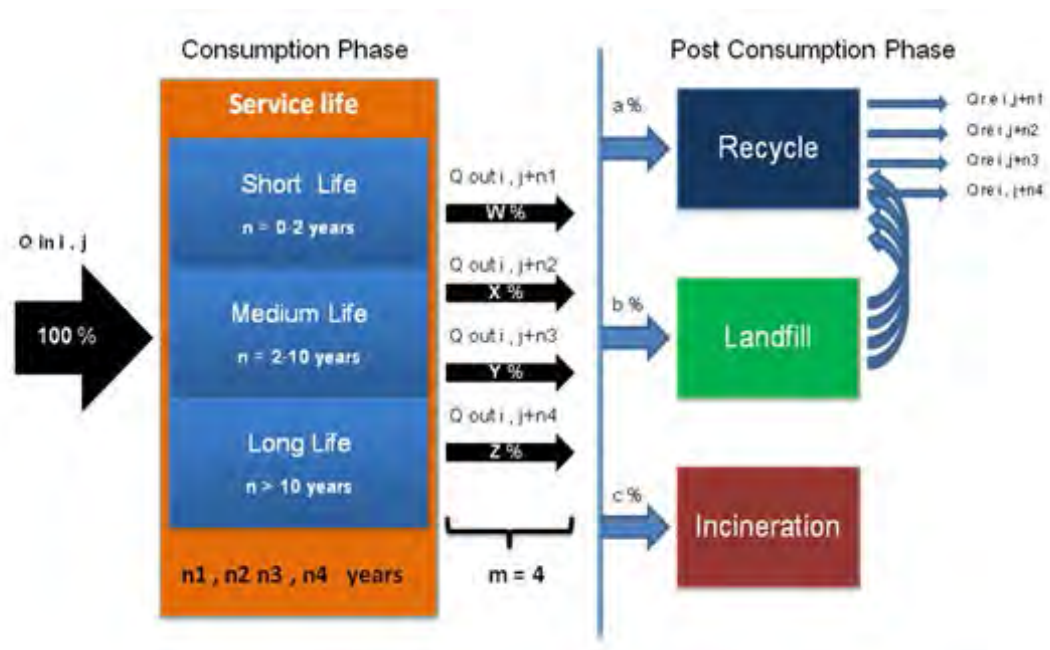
Consumption Phase

Post Consumption Phase

Service life

Short Life

n = 0-2 years

Medium Life

n = 2-10 years

Long Life

n > 10 years

n1 , n2 n3 , n4 years

Q in i , j

100 %

Q out i , j+n1

W %

Q out i , j+n2

X %

Q out i , j+n3

Y %

Q out i , j+n4

Z %

m = 4

a %

b %

c %

Recycle

Landfill

Incineration

Q re i, j+n1

Q re i, j+n2

Q re i, j+n3

Q re i, j+n4